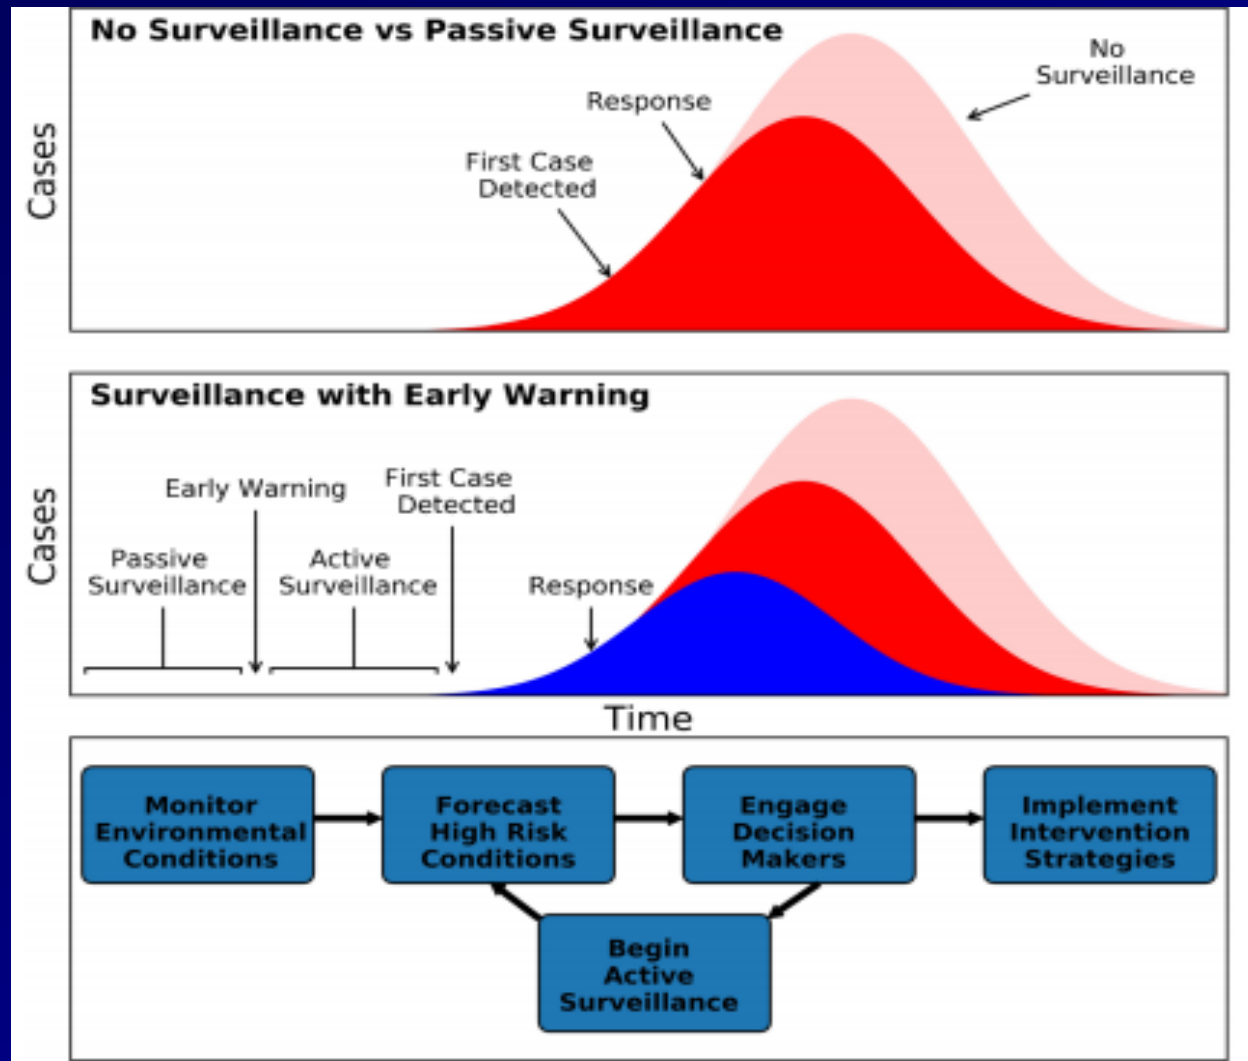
No Surveillance vs Passive Surveillance

Cases

No Surveillance

Response

First Case Detected

Surveillance with Early Warning

Cases

Early Warning

First Case Detected

Passive Surveillance

Active Surveillance

Response

Time

Monitor Environmental Conditions

Forecast High Risk Conditions

Engage Decision Makers

Implement Intervention Strategies

Begin Active Surveillance